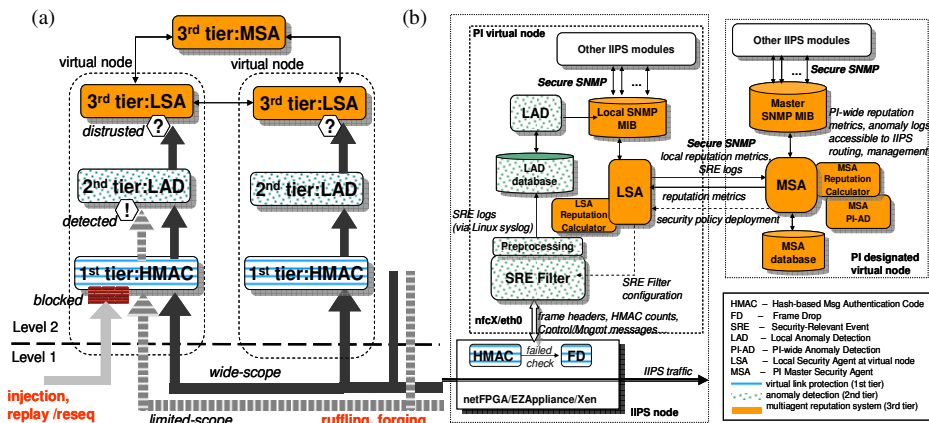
(a)

$3^{rd}$ tier:MSA

virtual node

virtual node

$3^{rd}$ tier:LSA

$3^{rd}$ tier:LSA

distrusted

?

?

$2^{nd}$ tier:LAD

$2^{nd}$ tier:LAD

detected

!

$1^{st}$ tier:HMAC

$1^{st}$ tier:HMAC

blocked

Level 2

Level 1

wide-scope

injection, replay /reseq

limited-scope

ruffling, forging

(b)

PI virtual node

Other IIPS modules

Secure SNMP

...

LAD

Local SNMP MIB

LAD database

LSA

LSA Reputation Calculator

SRE logs (via Linux syslog)

Preprocessing

SRE Filter

SRE Filter configuration

nfcX/eth0

frame headers, HMAC counts, Control/Mngmt messages...

HMAC

failed check

FD

IIPS traffic

netFPGA/EZAppliance/Xen

IIPS node

Secure SNMP

local reputation metrics, SRE logs

reputation metrics

security policy deployment

Other IIPS modules

...

Secure SNMP

Master SNMP MIB

PI-wide reputation metrics, anomaly logs accessible to IIPS routing, management

MSA

MSA Reputation Calculator

MSA PI-AD

MSA database

PI designated virtual node

HMAC – Hash-based Msg Authentication Code
FD – Frame Drop
SRE – Security-Relevant Event
LAD – Local Anomaly Detection
PI-AD – PI-wide Anomaly Detection
LSA – Local Security Agent at virtual node
MSA – PI Master Security Agent
virtual link protection (1st tier)
anomaly detection (2nd tier)
multiagent reputation system (3rd tier)